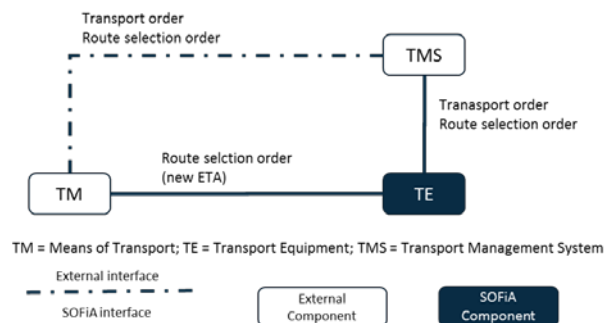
Transport order
Route selection order

TMS

Tranasport order
Route selection order

Route selction order
(new ETA)

TM

TE

TM = Means of Transport; TE = Transport Equipment; TMS = Transport Management System

External interface

SOFiA interface

External Component

SOFiA Component